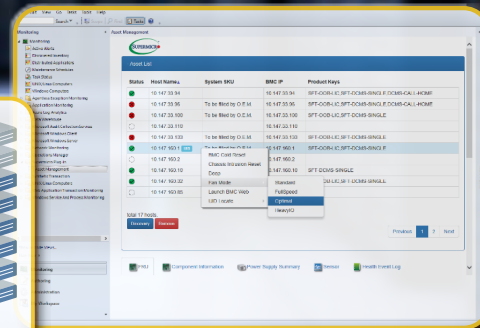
File View Go Tools Help

Search

Monitoring

Monitoring

Active Alerts

Discovered Inventory

Distributed Applications

Maintenance Schedules

Task Status

UNIX/Linux Computers

Windows Computers

Agentless Exception Monitoring

Application Monitoring

Data Warehouse

Asset Management

SUPERMICRO

Asset List

| Status | Host Name | System SKU | BMC IP | Product Keys |
|---|---|---|---|---|
| | 10.147.33.94 | | 10.147.33.94 | SFT-OOB-LIC,SFT-DCMS-CALL-HOME |
| | 10.147.33.96 | To be filled by O.E.M. | 10.147.33.96 | SFT-OOB-LIC,SFT-DCMS-SINGLE,DCMS-CALL-HOME |
| | 10.147.33.100 | To be filled by O.E.M. | 10.147.33.100 | SFT-OOB-LIC,SFT-DCMS-SINGLE |
| | 10.147.33.110 | | 10.147.33.110 | |
| | 10.147.33.133 | To be filled by O.E.M. | 10.147.33.133 | SFT-OOB-LIC,SFT-DCMS-CALL-HOME |
| | 10.147.160.1 | To be filled by O.E.M. | 10.147.160.1 | SFT-OOB-LIC,SFT-DCMS-SINGLE |
| | 10.147.160.2 | | 10.147.160.2 | |
| | 10.147.160.10 | | 10.147.160.10 | SFT-DCMS-SINGLE |
| | 10.147.160.22 | | | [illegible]-LIC,SFT-DCMS-SINGLE |
| | 10.147.160.85 | | | |

BMC Cold Reset

Chassis Intrusion Reset

Deep

Fan Mode

Launch BMC Web

UID Locate

Standard

FullSpeed

Optimal

HeavyIO

Total 17 hosts.

Discovery

Remove

Previous 1 2 Next

FRU

Component Information

Power Supply Summary

Sensor

Health Event Log

Monitoring